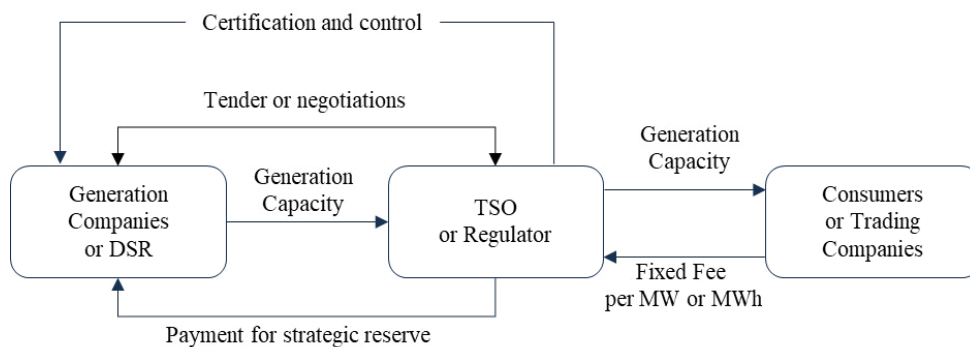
Certification and control

Tender or negotiations

Generation Companies or DSR

Generation Capacity

TSO or Regulator

Generation Capacity

Consumers or Trading Companies

Fixed Fee per MW or MWh

Payment for strategic reserve